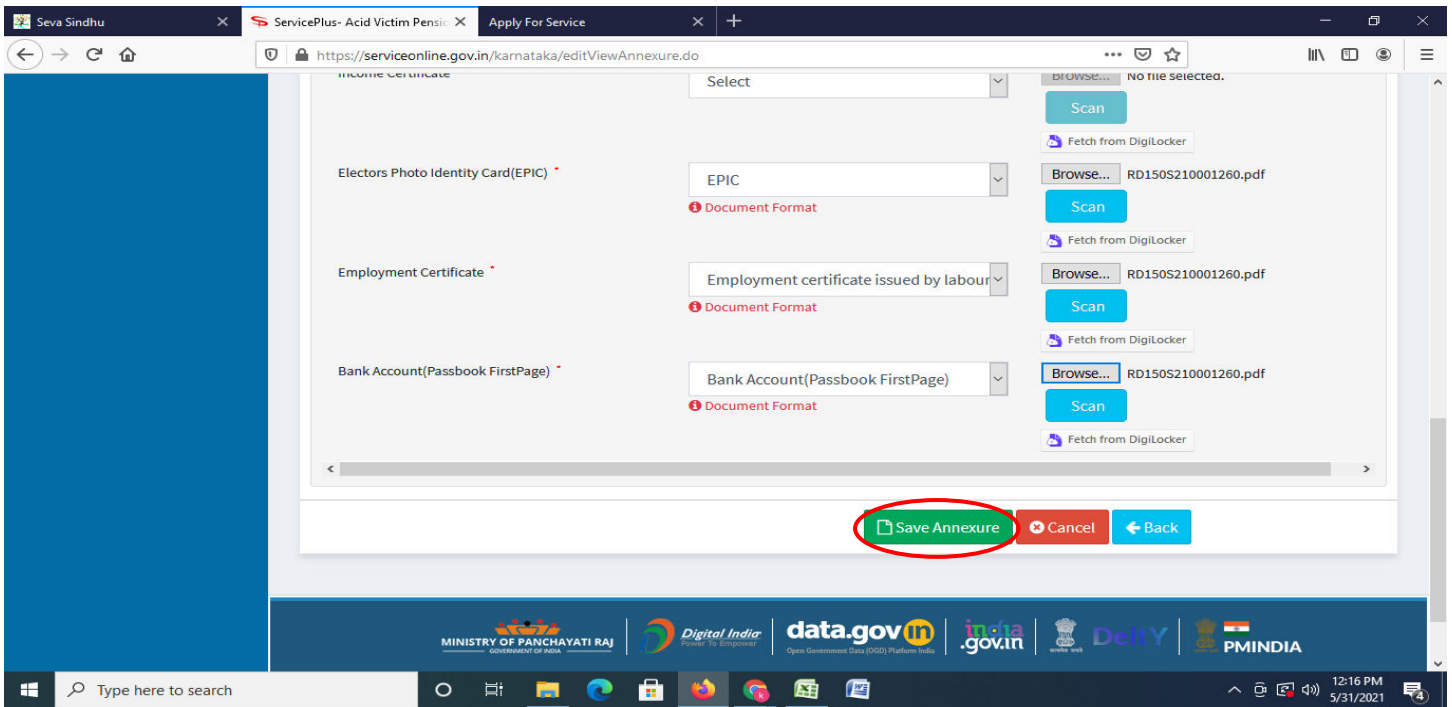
Seva Sindhu
ServicePlus- Acid Victim Pensio
Apply For Service
https://serviceonline.gov.in/karnataka/editViewAnnexure.do

Income Certificate
Select
Browse... No file selected.
Scan
Fetch from DigiLocker

Electors Photo Identity Card(EPIC) *
EPIC
Document Format
Browse... RD150S210001260.pdf
Scan
Fetch from DigiLocker

Employment Certificate *
Employment certificate issued by labour
Document Format
Browse... RD150S210001260.pdf
Scan
Fetch from DigiLocker

Bank Account(Passbook FirstPage) *
Bank Account(Passbook FirstPage)
Document Format
Browse... RD150S210001260.pdf
Scan
Fetch from DigiLocker

Save Annexure
Cancel
Back

MINISTRY OF PANCHAYATI RAJ
GOVERNMENT OF INDIA
Digital India
Power To Empower
data.gov.in
Open Government Data (OGD) Platform India
india.gov.in
DeitY
PMINDIA

Type here to search
12:16 PM
5/31/2021